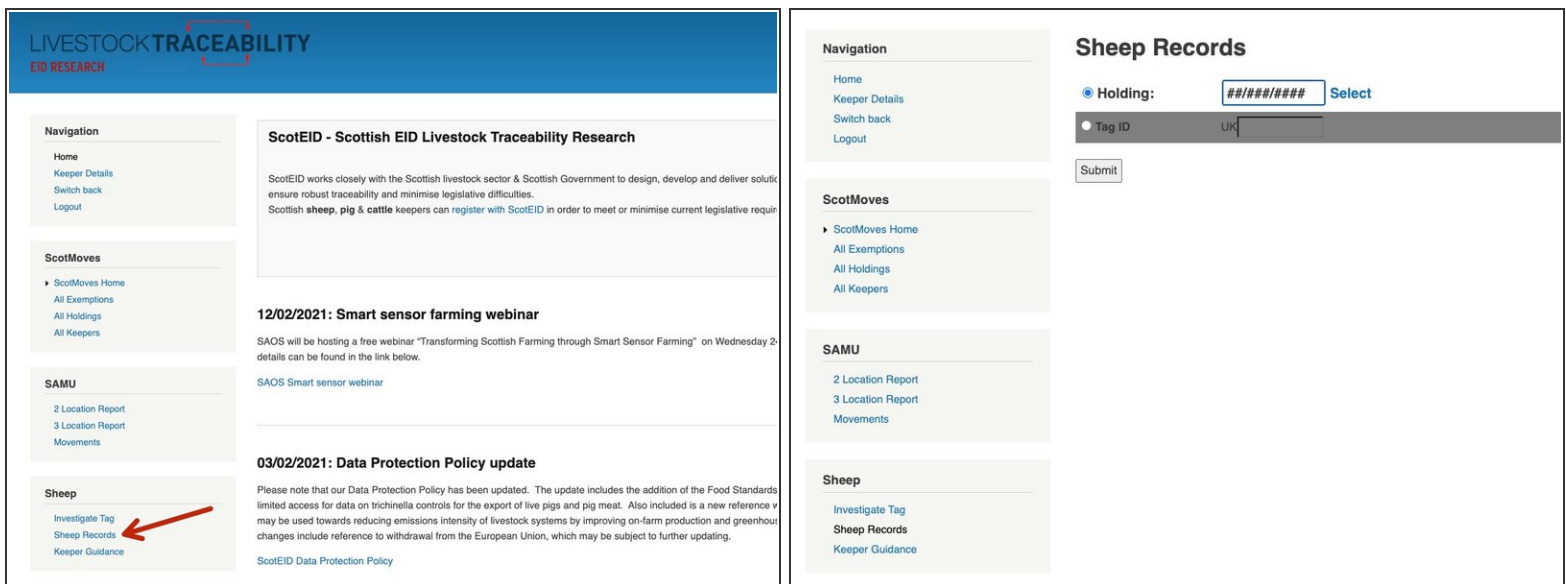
LIVESTOCKTRACEABILITY
EID RESEARCH

Navigation
Home
Keeper Details
Switch back
Logout

ScotMoves
ScotMoves Home
All Exemptions
All Holdings
All Keepers

SAMU
2 Location Report
3 Location Report
Movements

Sheep
Investigate Tag
Sheep Records
Keeper Guidance

ScotEID - Scottish EID Livestock Traceability Research

ScotEID works closely with the Scottish livestock sector & Scottish Government to design, develop and deliver solutio ensure robust traceability and minimise legislative difficulties.
Scottish **sheep**, **pig** & **cattle** keepers can register with ScotEID in order to meet or minimise current legislative requir

12/02/2021: Smart sensor farming webinar

SAOS will be hosting a free webinar "Transforming Scottish Farming through Smart Sensor Farming" on Wednesday 2 details can be found in the link below.

SAOS Smart sensor webinar

03/02/2021: Data Protection Policy update

Please note that our Data Protection Policy has been updated. The update includes the addition of the Food Standards limited access for data on trichinella controls for the export of live pigs and pig meat. Also included is a new reference w may be used towards reducing emissions intensity of livestock systems by improving on-farm production and greenhous changes include reference to withdrawal from the European Union, which may be subject to further updating.

ScotEID Data Protection Policy

Navigation
Home
Keeper Details
Switch back
Logout

ScotMoves
ScotMoves Home
All Exemptions
All Holdings
All Keepers

SAMU
2 Location Report
3 Location Report
Movements

Sheep
Investigate Tag
Sheep Records
Keeper Guidance

Sheep Records

Holding: ##/###/#### Select
Tag ID UK

Submit